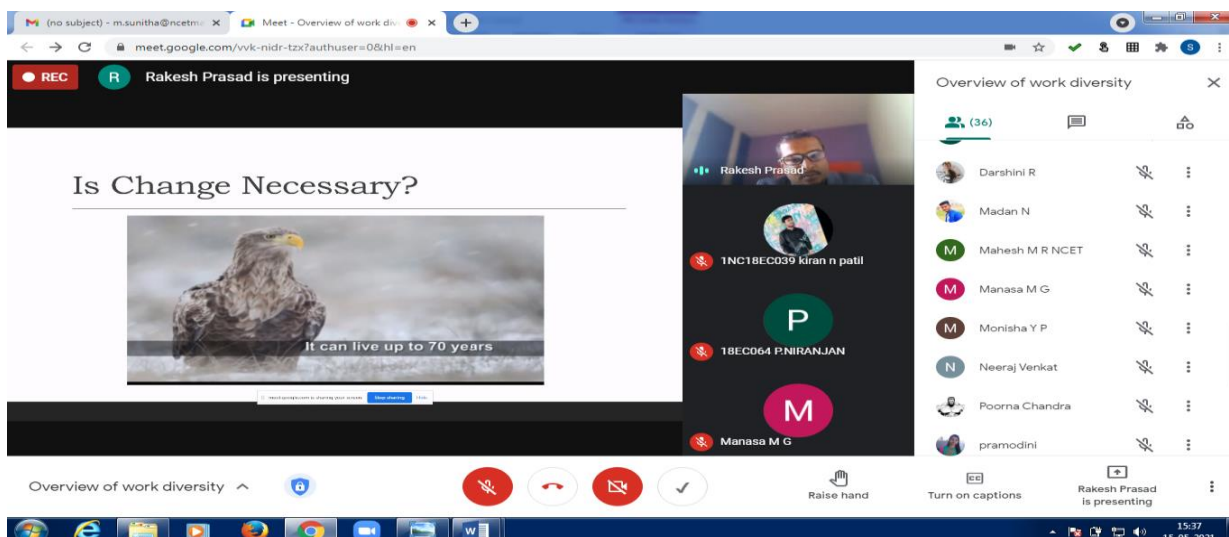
(no subject) - m.sunitha@ncetm ×
Meet - Overview of work div ×
+
meet.google.com/vvk-nidr-tzx?authuser=0&hl=en
REC
R
Rakesh Prasad is presenting
Is Change Necessary?
It can live up to 70 years
meet.google.com is sharing your screen. Stop sharing Hide
Rakesh Prasad
1NC18EC039 kiran n patil
P
18EC064 P.NIRANJAN
M
Manasa M G
Overview of work diversity
(36)
Darshini R
Madan N
M
Mahesh M R NCET
M
Manasa M G
M
Monisha Y P
N
Neeraj Venkat
Poorna Chandra
pramodini
Overview of work diversity
Raise hand
CC
Turn on captions
Rakesh Prasad is presenting
15:37